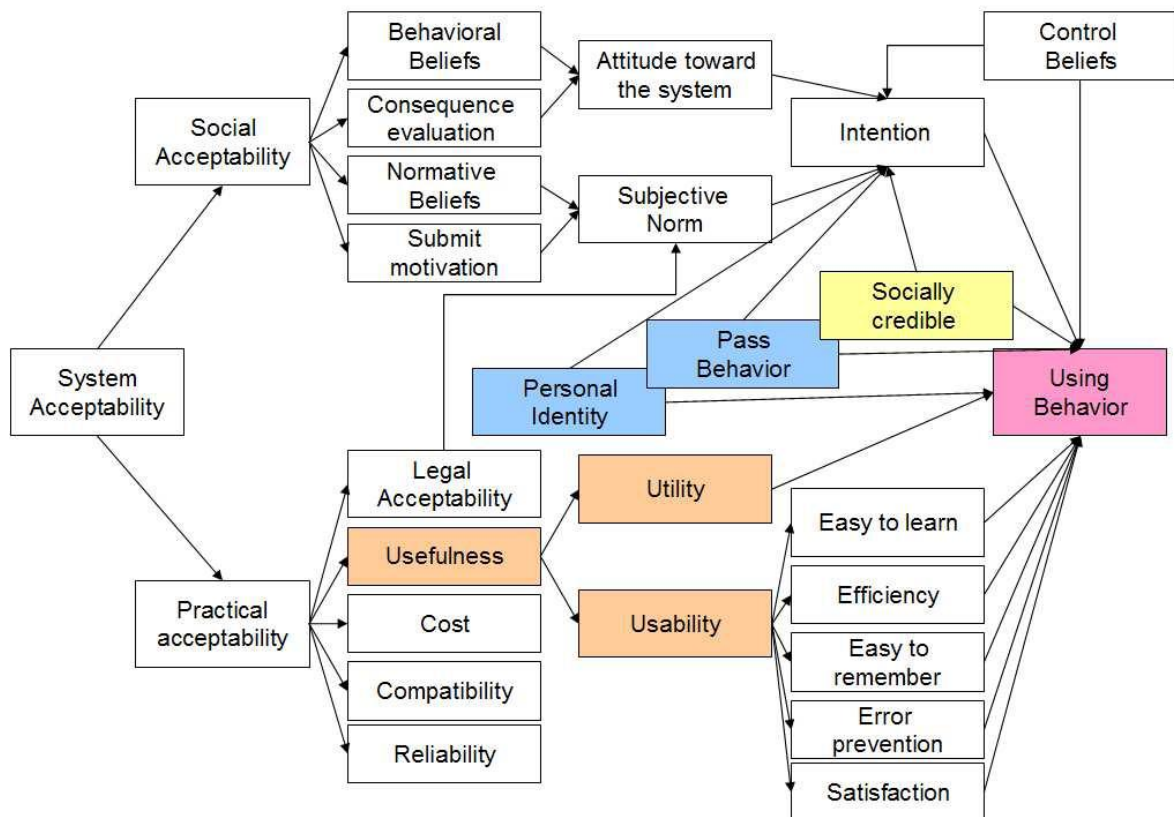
Behavioral Beliefs

Consequence evaluation

Normative Beliefs

Submit motivation

Attitude toward the system

Subjective Norm

Control Beliefs

Intention

Social Acceptability

Socially credible

Pass Behavior

Personal Identity

Using Behavior

System Acceptability

Legal Acceptability

Usefulness

Cost

Compatibility

Reliability

Utility

Usability

Easy to learn

Efficiency

Easy to remember

Error prevention

Satisfaction

Practical acceptability